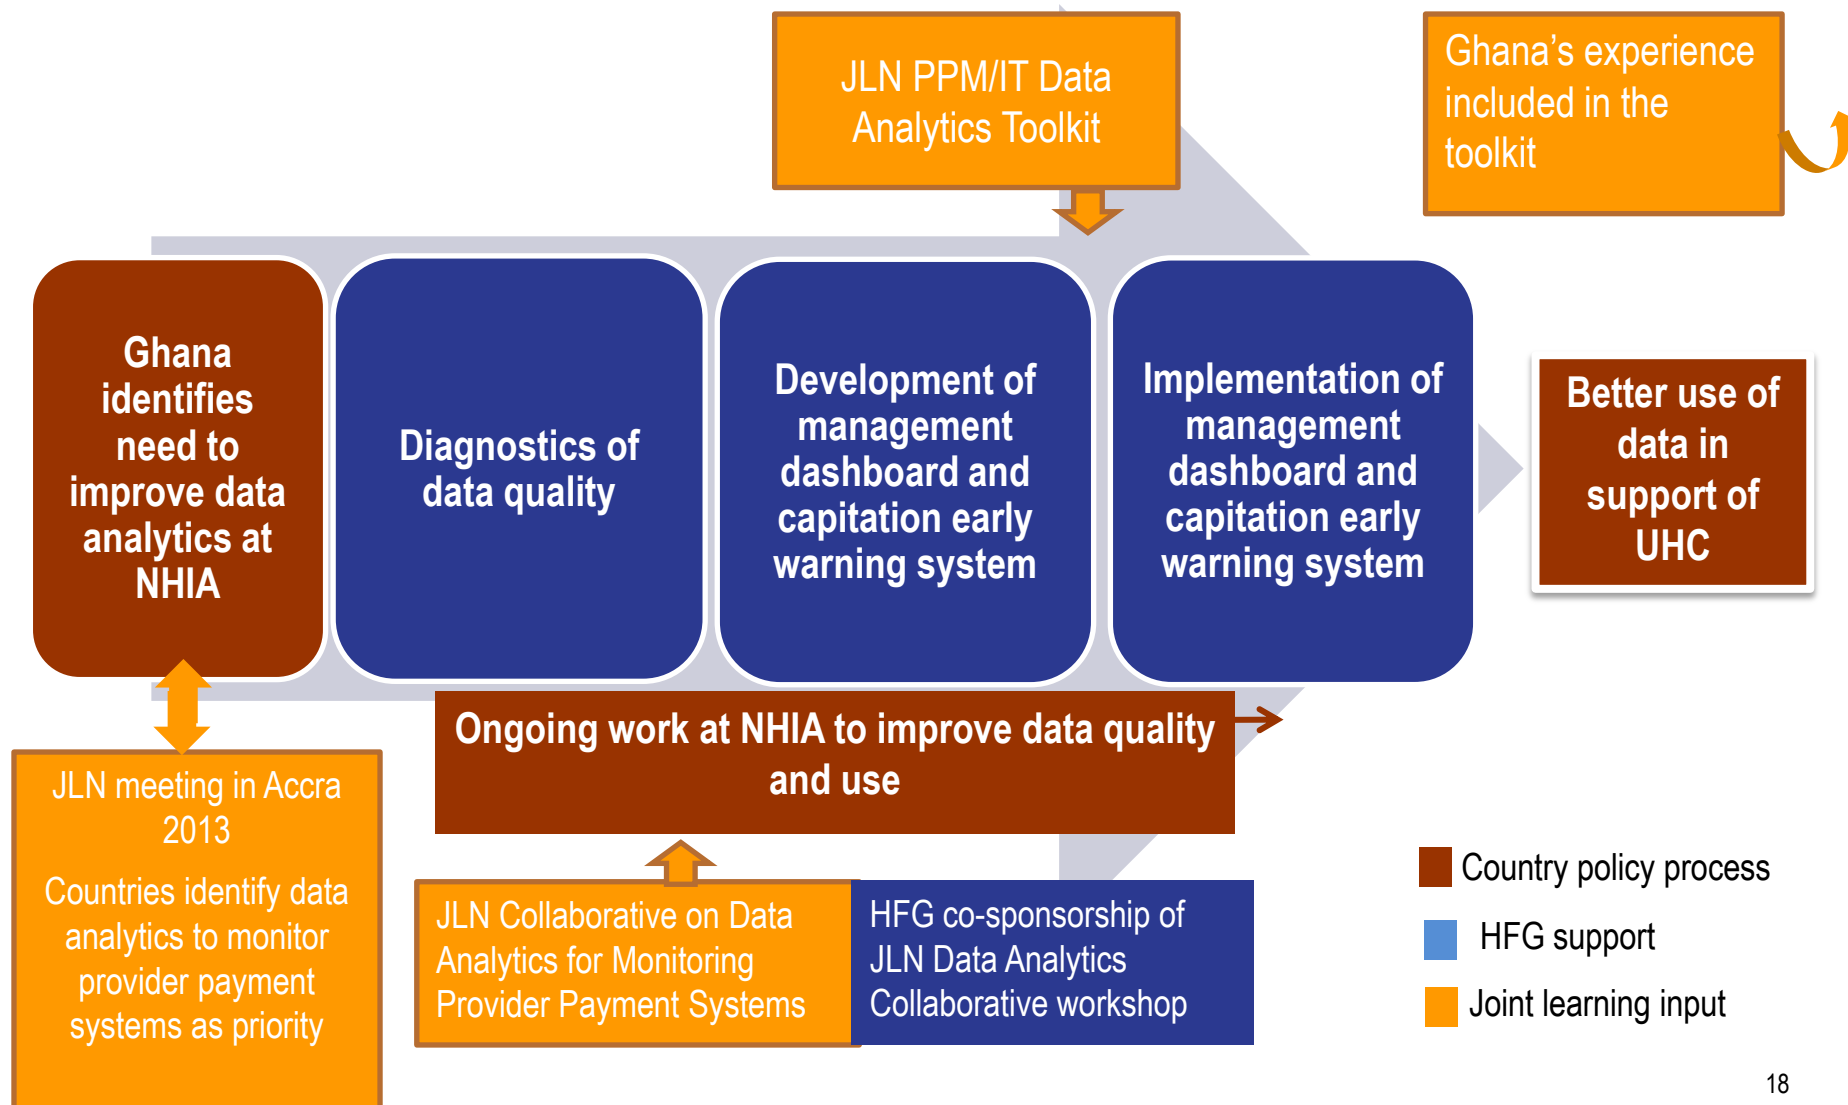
JLN PPM/IT Data Analytics Toolkit

Ghana's experience included in the toolkit

Ghana identifies need to improve data analytics at NHIA

Diagnostics of data quality

Development of management dashboard and capitation early warning system

Implementation of management dashboard and capitation early warning system

Better use of data in support of UHC

Ongoing work at NHIA to improve data quality and use

JLN meeting in Accra 2013

Countries identify data analytics to monitor provider payment systems as priority

JLN Collaborative on Data Analytics for Monitoring Provider Payment Systems

HFG co-sponsorship of JLN Data Analytics Collaborative workshop

Country policy process

HFG support

Joint learning input

18